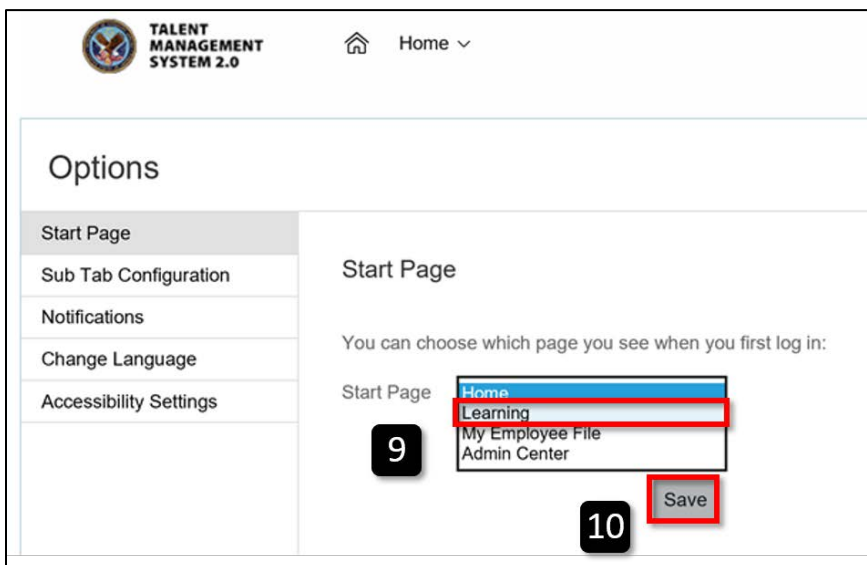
TALENT MANAGEMENT SYSTEM 2.0

Home

Options

Start Page
Sub Tab Configuration
Notifications
Change Language
Accessibility Settings

Start Page

You can choose which page you see when you first log in:

Start Page
Home
Learning
My Employee File
Admin Center

9

Save

10